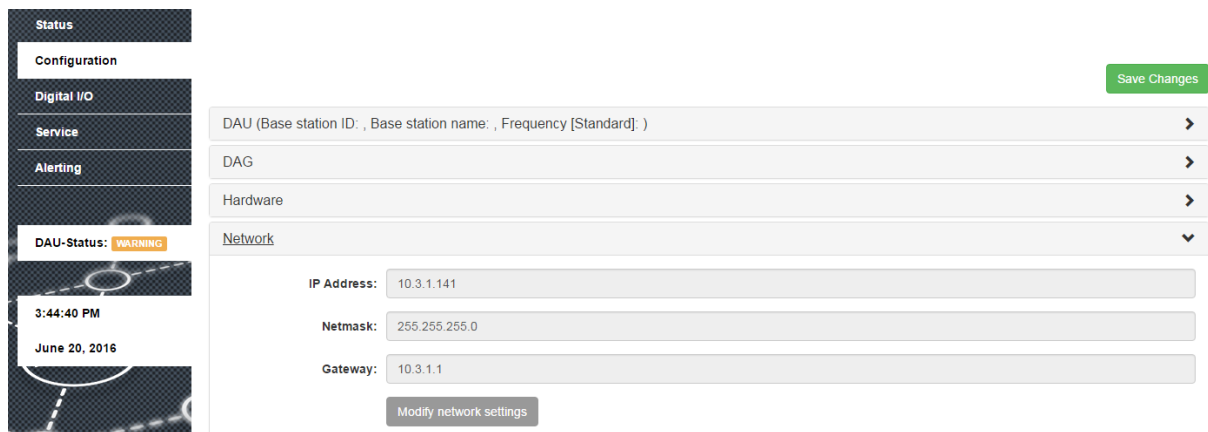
Status
Configuration
Digital I/O
Service
Alerting

DAU-Status: WARNING

3:44:40 PM
June 20, 2016

Save Changes

DAU (Base station ID: , Base station name: , Frequency [Standard]: )

DAG

Hardware

Network

IP Address: 10.3.1.141

Netmask: 255.255.255.0

Gateway: 10.3.1.1

Modify network settings